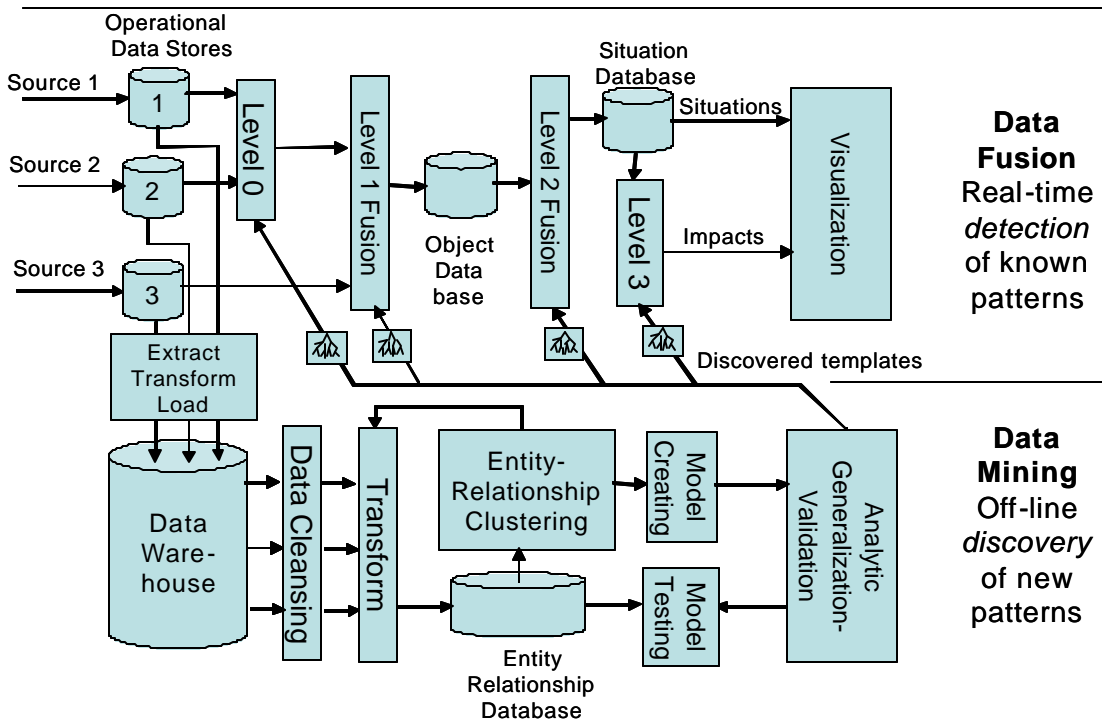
Operational Data Stores

Source 1

1

Source 2

2

Source 3

3

Level 0

Level 1 Fusion

Object Data base

Level 2 Fusion

Situation Database

Situations

Level 3

Impacts

Visualization

**Data Fusion**
Real-time *detection* of known patterns

Extract Transform Load

Discovered templates

Data Ware-house

Data Cleansing

Transform

Entity-Relationship Clustering

Model Creating

Analytic Generalization-Validation

Entity Relationship Database

Model Testing

**Data Mining**
Off-line *discovery* of new patterns